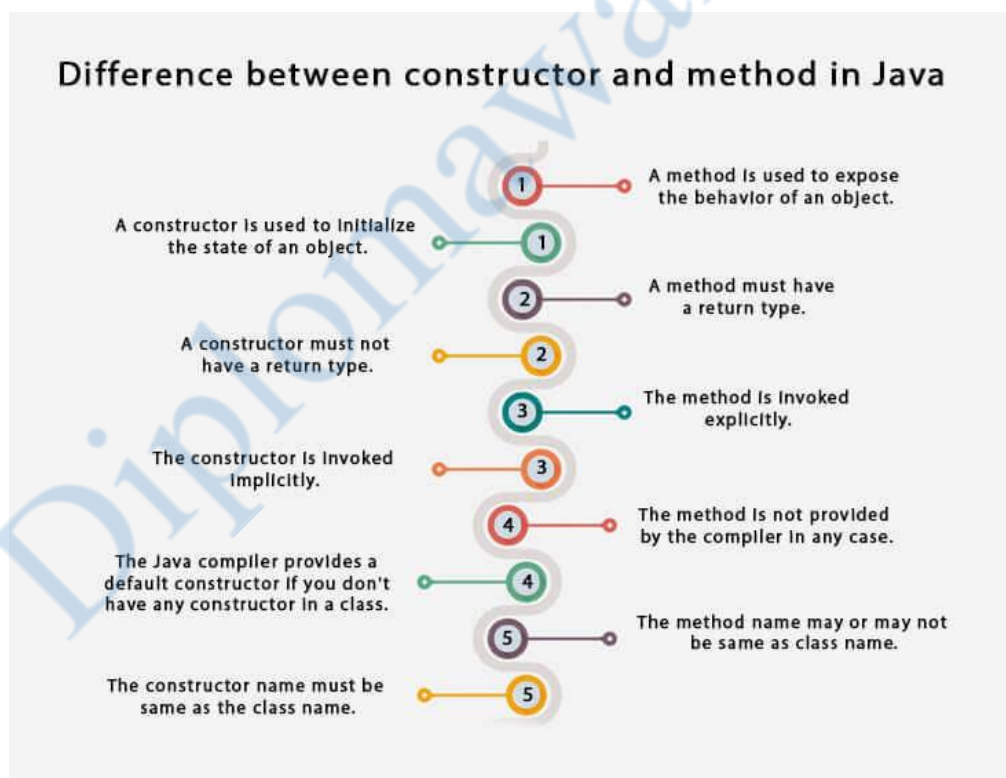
Difference between constructor and method in Java

1 A method is used to expose the behavior of an object.

A constructor is used to initialize the state of an object. 1

2 A method must have a return type.

A constructor must not have a return type. 2

3 The method is invoked explicitly.

The constructor is invoked implicitly. 3

4 The method is not provided by the compiler in any case.

The Java compiler provides a default constructor if you don't have any constructor in a class. 4

5 The method name may or may not be same as class name.

The constructor name must be same as the class name. 5

Diplomawala